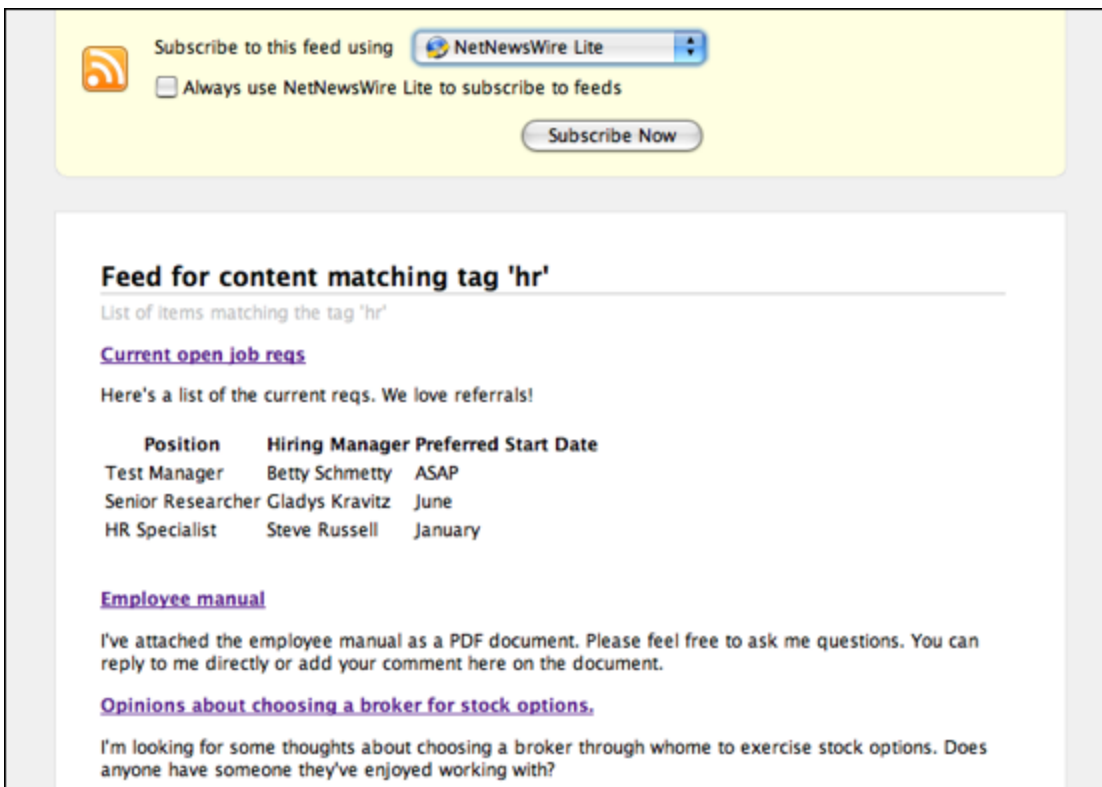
Subscribe to this feed using NetNewsWire Lite

Always use NetNewsWire Lite to subscribe to feeds

Subscribe Now

Feed for content matching tag 'hr'

List of items matching the tag 'hr'

Current open job reqs

Here's a list of the current reqs. We love referrals!

| Position | Hiring Manager | Preferred Start Date |
|---|---|---|
| Test Manager | Betty Schmetty | ASAP |
| Senior Researcher | Gladys Kravitz | June |
| HR Specialist | Steve Russell | January |

Employee manual

I've attached the employee manual as a PDF document. Please feel free to ask me questions. You can reply to me directly or add your comment here on the document.

Opinions about choosing a broker for stock options.

I'm looking for some thoughts about choosing a broker through whome to exercise stock options. Does anyone have someone they've enjoyed working with?